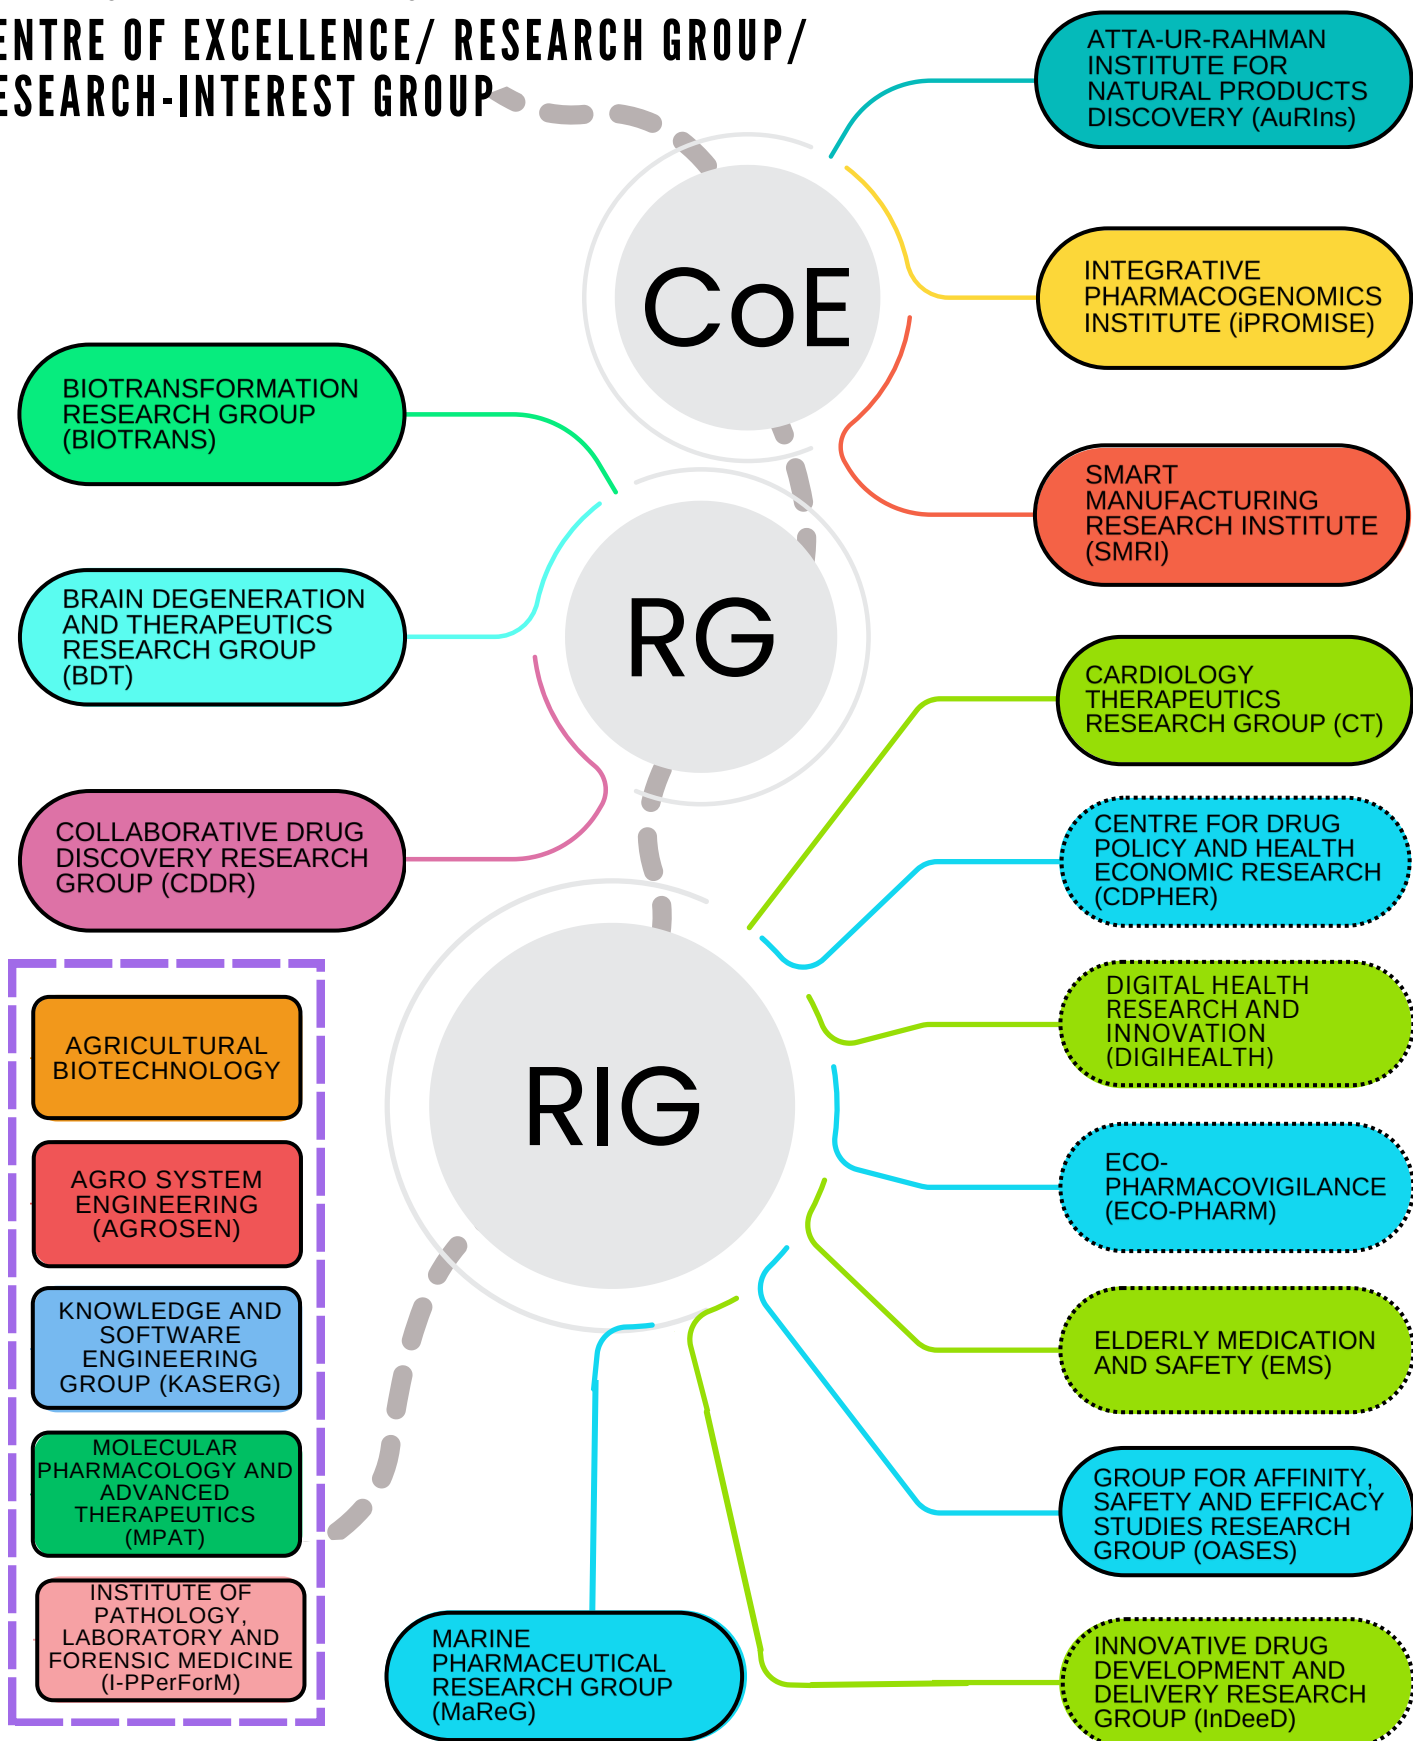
ENTRE OF EXCELLENCE/ RESEARCH GROUP/ ESEARCH-INTEREST GROUP

CoE

ATTA-UR-RAHMAN INSTITUTE FOR NATURAL PRODUCTS DISCOVERY (AuRIns)

INTEGRATIVE PHARMACOGENOMICS INSTITUTE (iPROMISE)

SMART MANUFACTURING RESEARCH INSTITUTE (SMRI)

RG

BIOTRANSFORMATION RESEARCH GROUP (BIOTRANS)

BRAIN DEGENERATION AND THERAPEUTICS RESEARCH GROUP (BDT)

COLLABORATIVE DRUG DISCOVERY RESEARCH GROUP (CDDR)

CARDIOLOGY THERAPEUTICS RESEARCH GROUP (CT)

RIG

CENTRE FOR DRUG POLICY AND HEALTH ECONOMIC RESEARCH (CDPHER)

DIGITAL HEALTH RESEARCH AND INNOVATION (DIGIHEALTH)

ECO-PHARMACOVIGILANCE (ECO-PHARM)

ELDERLY MEDICATION AND SAFETY (EMS)

GROUP FOR AFFINITY, SAFETY AND EFFICACY STUDIES RESEARCH GROUP (OASES)

INNOVATIVE DRUG DEVELOPMENT AND DELIVERY RESEARCH GROUP (InDeeD)

MARINE PHARMACEUTICAL RESEARCH GROUP (MaReG)

AGRICULTURAL BIOTECHNOLOGY

AGRO SYSTEM ENGINEERING (AGROSEN)

KNOWLEDGE AND SOFTWARE ENGINEERING GROUP (KASERG)

MOLECULAR PHARMACOLOGY AND ADVANCED THERAPEUTICS (MPAT)

INSTITUTE OF PATHOLOGY, LABORATORY AND FORENSIC MEDICINE (I-PPerForM)